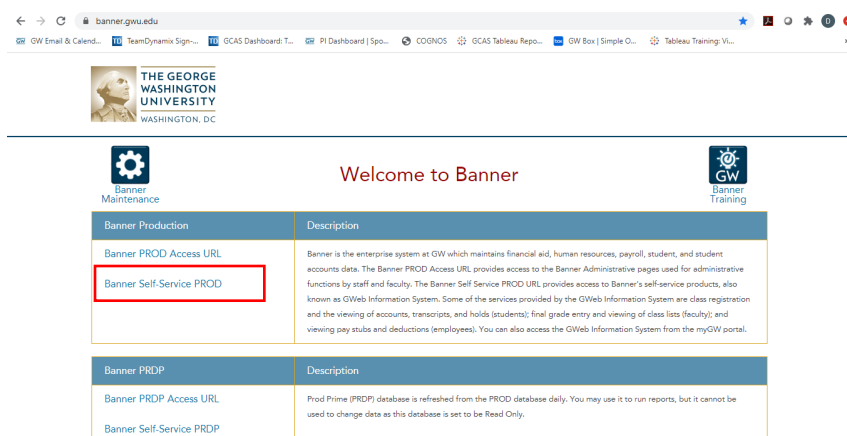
banner.gwu.edu

GW Email & Calend... TeamDynamix Sign-... GCAS Dashboard: T... PI Dashboard | Spo... COGNOS GCAS Tableau Repo... GW Box | Simple O... Tableau Training: Vi...

THE GEORGE WASHINGTON UNIVERSITY
WASHINGTON, DC

Banner Maintenance

Welcome to Banner

GW
Banner Training

| Banner Production | Description |
|---|---|
| Banner PROD Access URL<br>Banner Self-Service PROD | Banner is the enterprise system at GW which maintains financial aid, human resources, payroll, student, and student accounts data. The Banner PROD Access URL provides access to the Banner Administrative pages used for administrative functions by staff and faculty. The Banner Self Service PROD URL provides access to Banner's self-service products, also known as GWeb Information System. Some of the services provided by the GWeb Information System are class registration and the viewing of accounts, transcripts, and holds (students); final grade entry and viewing of class lists (faculty); and viewing pay stubs and deductions (employees). You can also access the GWeb Information System from the myGW portal. |

| Banner PRDP | Description |
|---|---|
| Banner PRDP Access URL<br>Banner Self-Service PRDP | Prod Prime (PRDP) database is refreshed from the PROD database daily. You may use it to run reports, but it cannot be used to change data as this database is set to be Read Only. |